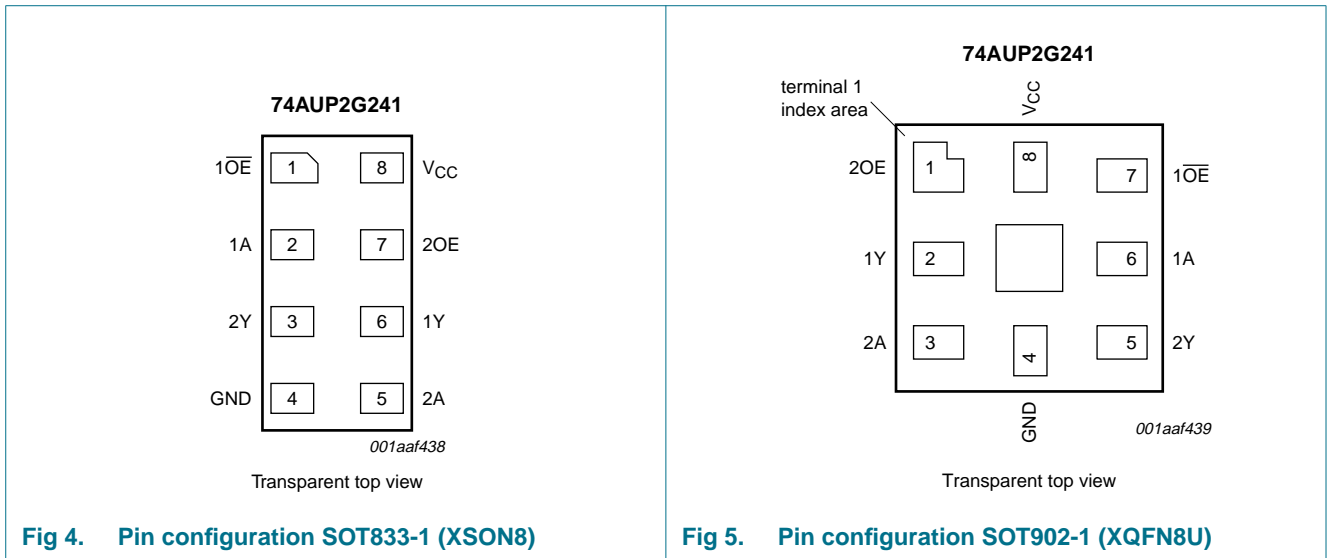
74AUP2G241

$1\overline{OE}$ 1 8 $V_{CC}$

1A 2 7 2OE

2Y 3 6 1Y

GND 4 5 2A

001aaf438

Transparent top view

Fig 4. Pin configuration SOT833-1 (XSON8)

74AUP2G241

terminal 1 index area

$V_{CC}$

2OE 1 8 7 $1\overline{OE}$

1Y 2 6 1A

2A 3 4 5 2Y

GND

001aaf439

Transparent top view

Fig 5. Pin configuration SOT902-1 (XQFN8U)